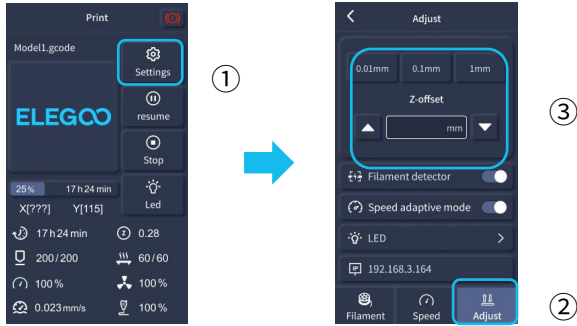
Print

Model1.gcode

Settings

ELEGOO

resume

Stop

Led

25%

17 h 24 min

X[???]

Y[115]

17 h 24 min

0.28

200 / 200

60 / 60

100 %

100 %

0.023 mm/s

100 %

①

Adjust

0.01mm

0.1mm

1mm

Z-offset

mm

③

Filament detector

Speed adaptive mode

LED

192.168.3.164

Filament

Speed

Adjust

②